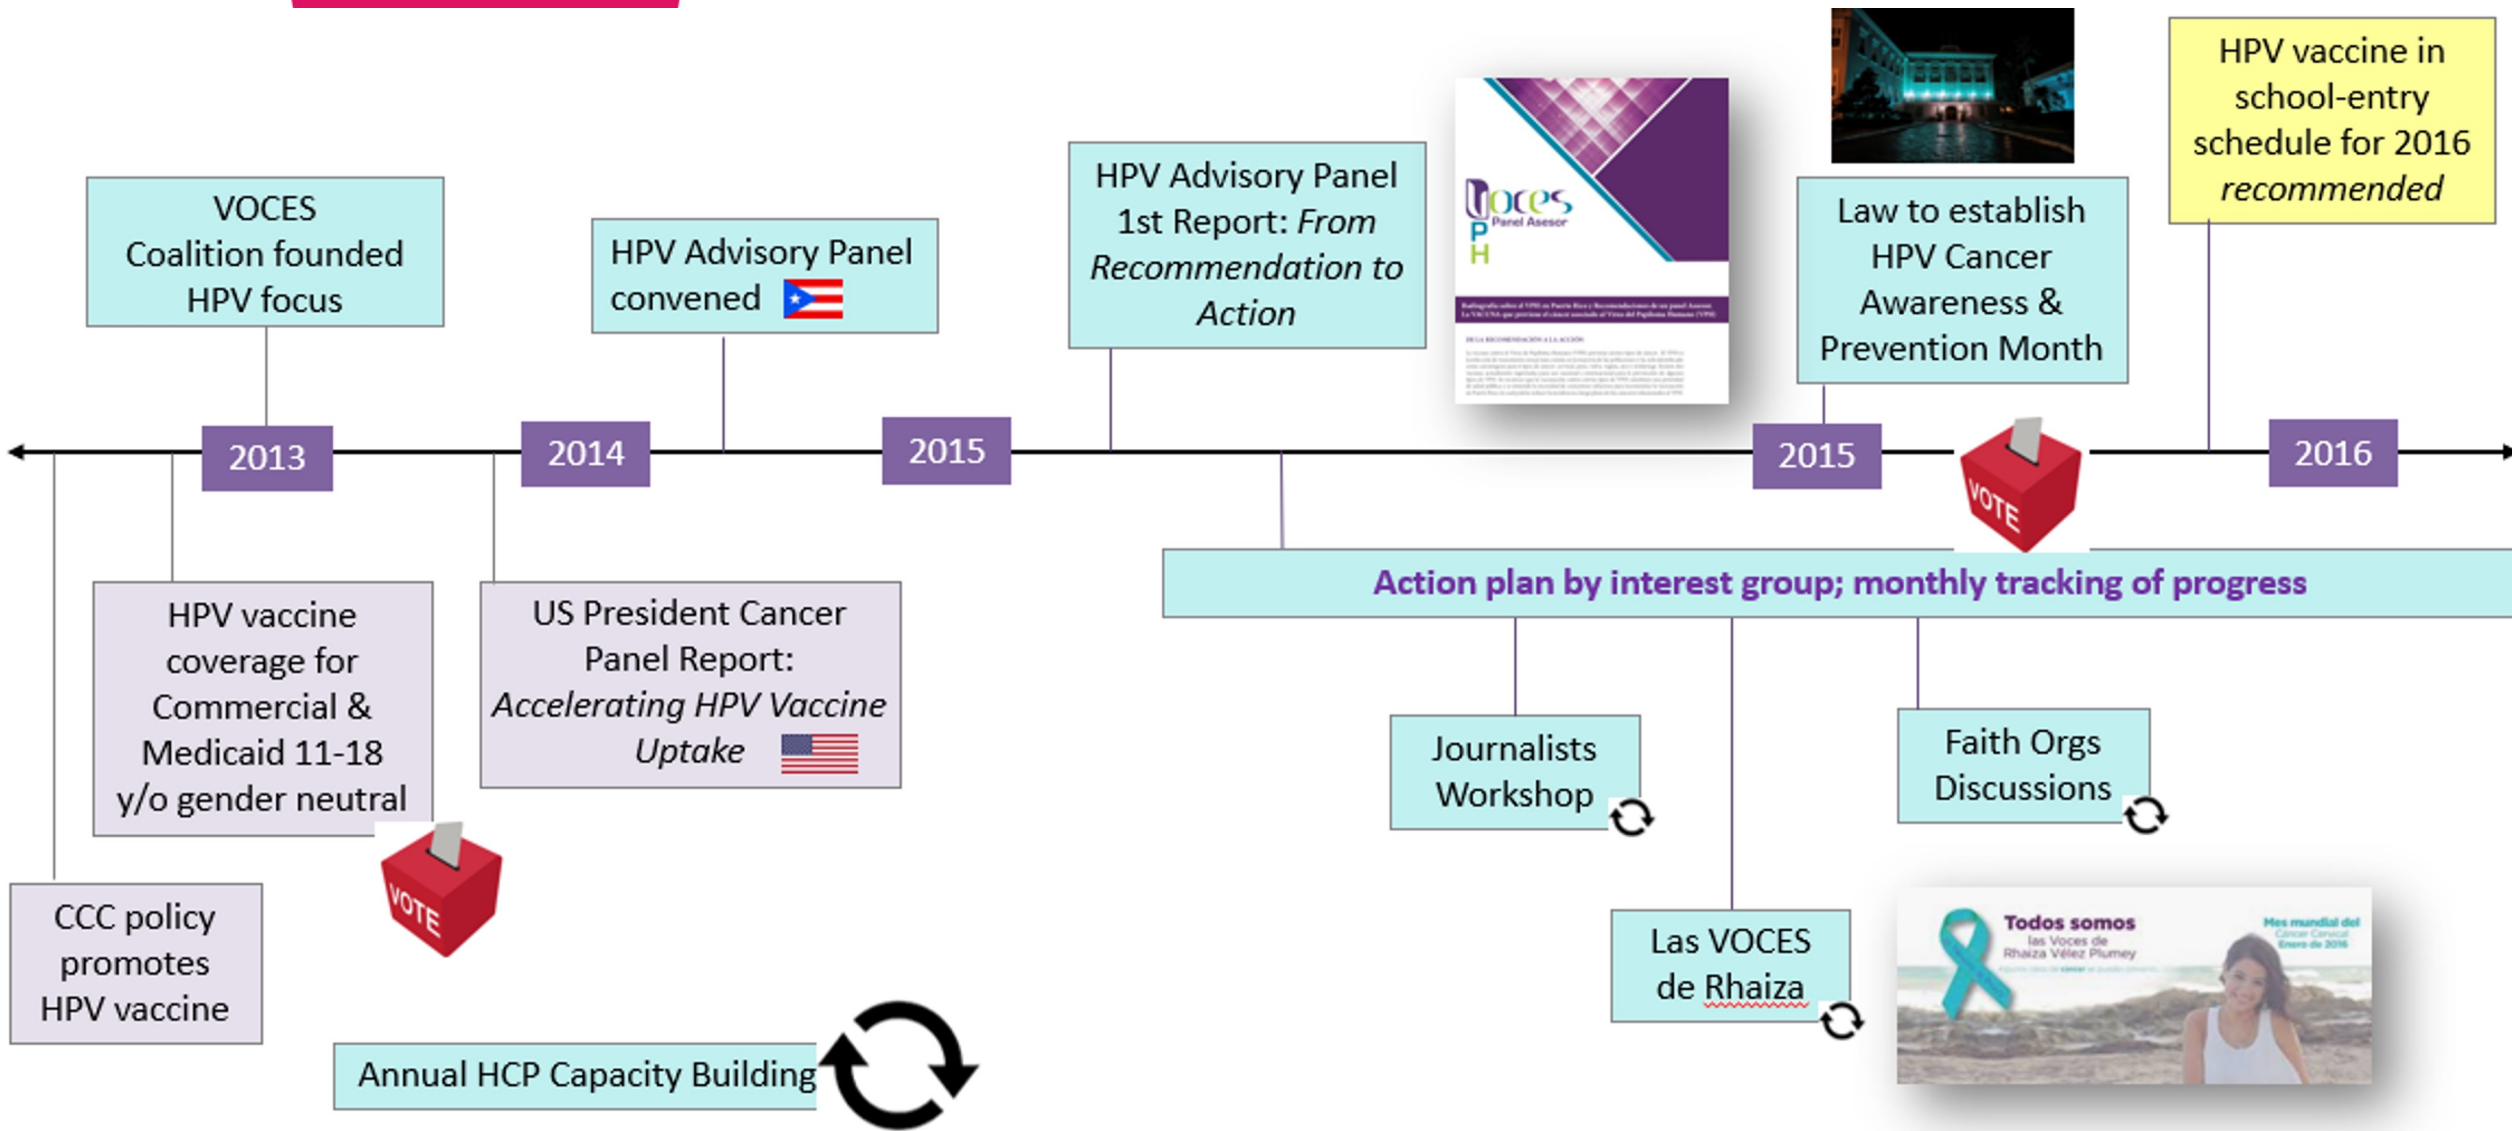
VOCES Coalition founded HPV focus

HPV Advisory Panel convened

HPV Advisory Panel 1st Report: *From Recommendation to Action*

Voces Panel Asesor VPH

Law to establish HPV Cancer Awareness & Prevention Month

HPV vaccine in school-entry schedule for 2016 *recommended*

2013

2014

2015

2015

VOTE

2016

Action plan by interest group; monthly tracking of progress

HPV vaccine coverage for Commercial & Medicaid 11-18 y/o gender neutral

US President Cancer Panel Report: *Accelerating HPV Vaccine Uptake*

Journalists Workshop

Faith Orgs Discussions

VOTE

CCC policy promotes HPV vaccine

Las VOCES de Rhaiza

Todos somos las Voces de Rhaiza Vélez Plumey

Mes mundial del Cáncer Cervical Enero de 2016

Annual HCP Capacity Building